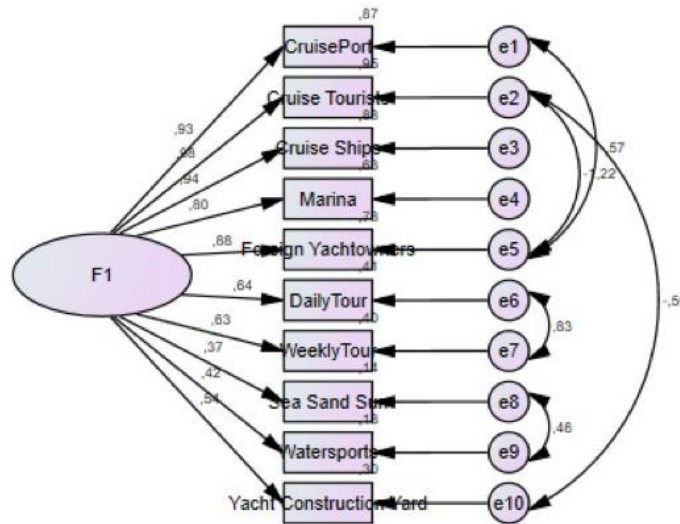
,87
CruisePort
,96
Cruise Tourists
,88
Cruise Ships
,65
Marina
,78
Foreign Yachtowners
,41
DailyTour
,40
WeeklyTour
,14
Sea Sand Sun
,18
Watersports
,30
Yacht Construction Yard

F1

,93
,98
,94
,80
,88
,64
,63
,37
,42
,54

e1
e2
e3
e4
e5
e6
e7
e8
e9
e10

,57
-1,22
,83
,46
-,5